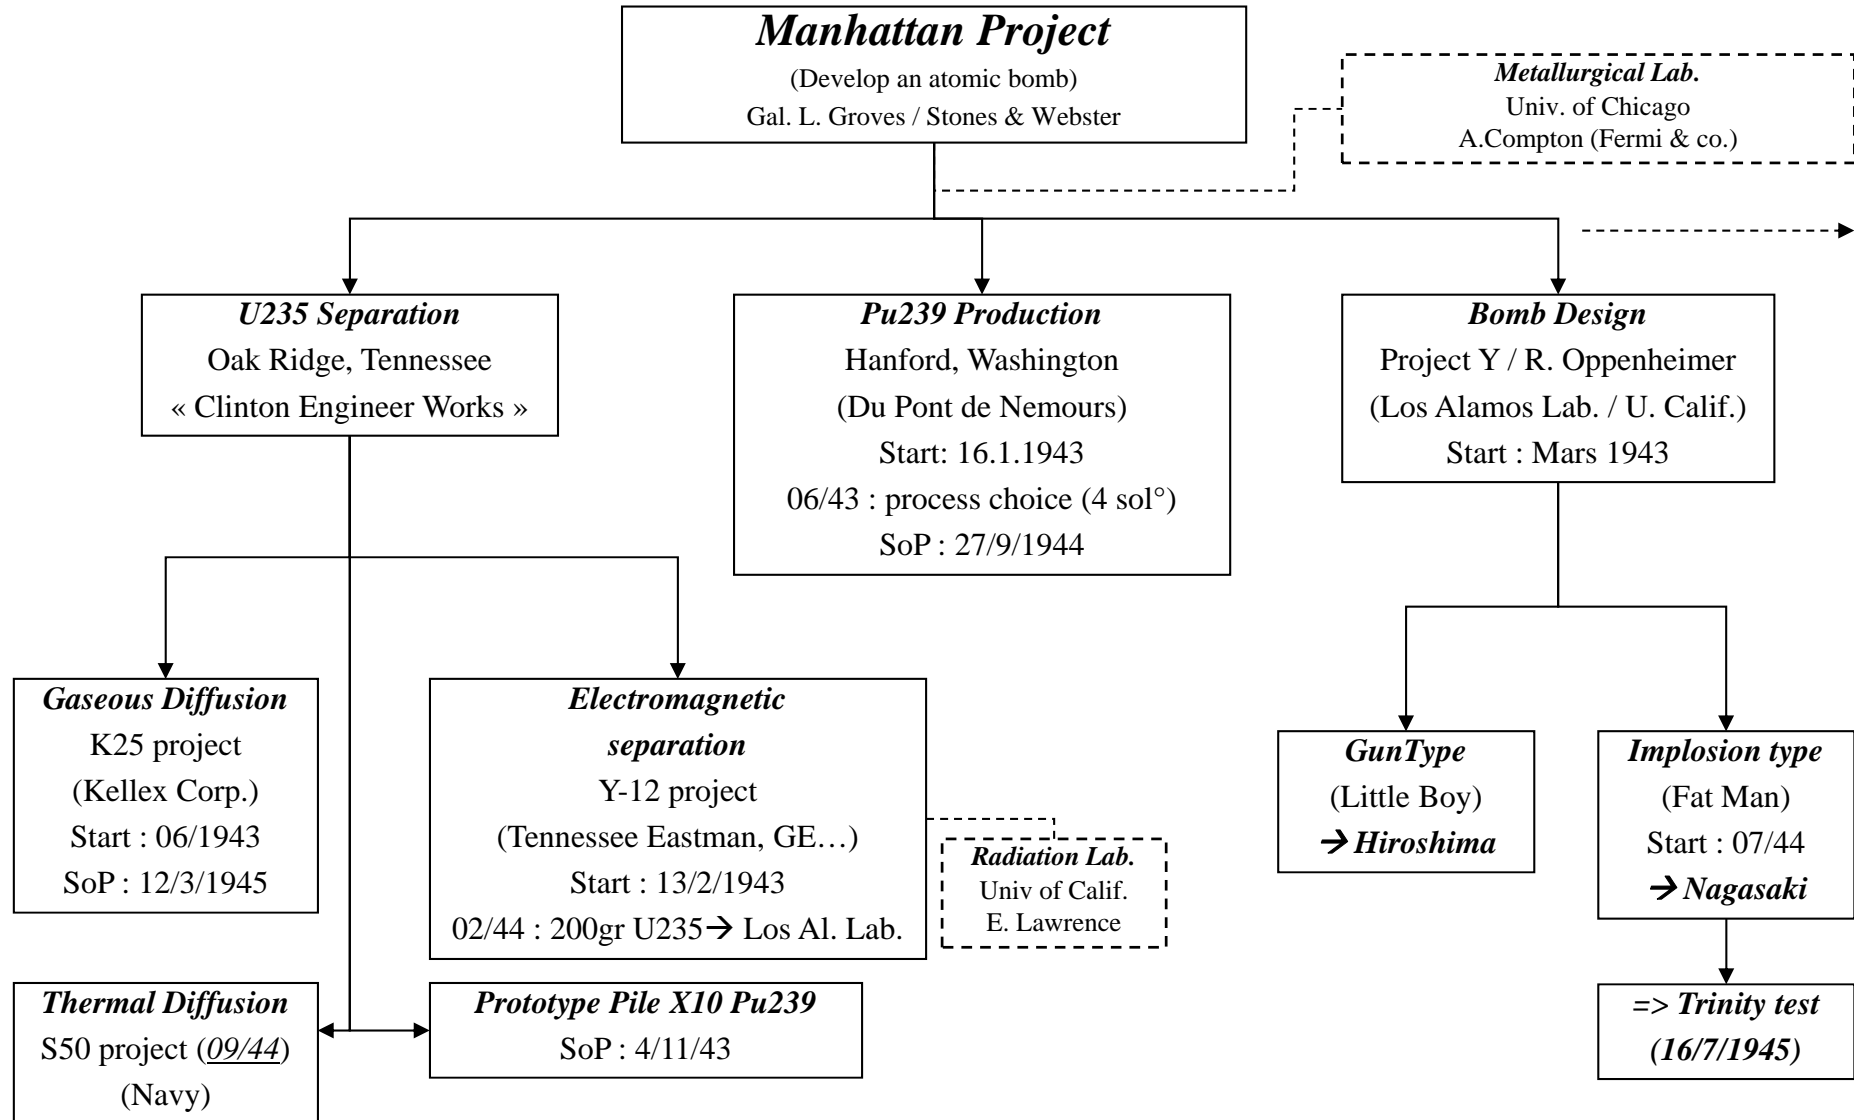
Manhattan Project
(Develop an atomic bomb)
Gal. L. Groves / Stones & Webster

Metallurgical Lab.
Univ. of Chicago
A.Compton (Fermi & co.)

U235 Separation
Oak Ridge, Tennessee
« Clinton Engineer Works »

Pu239 Production
Hanford, Washington
(Du Pont de Nemours)
Start: 16.1.1943
06/43 : process choice (4 sol°)
SoP : 27/9/1944

Bomb Design
Project Y / R. Oppenheimer
(Los Alamos Lab. / U. Calif.)
Start : Mars 1943

Gaseous Diffusion
K25 project
(Kellex Corp.)
Start : 06/1943
SoP : 12/3/1945

Electromagnetic separation
Y-12 project
(Tennessee Eastman, GE…)
Start : 13/2/1943
02/44 : 200gr U235→ Los Al. Lab.

Radiation Lab.
Univ of Calif.
E. Lawrence

GunType
(Little Boy)
→Hiroshima

Implosion type
(Fat Man)
Start : 07/44
→Nagasaki

=> Trinity test
(16/7/1945)

Thermal Diffusion
S50 project (09/44)
(Navy)

Prototype Pile X10 Pu239
SoP : 4/11/43